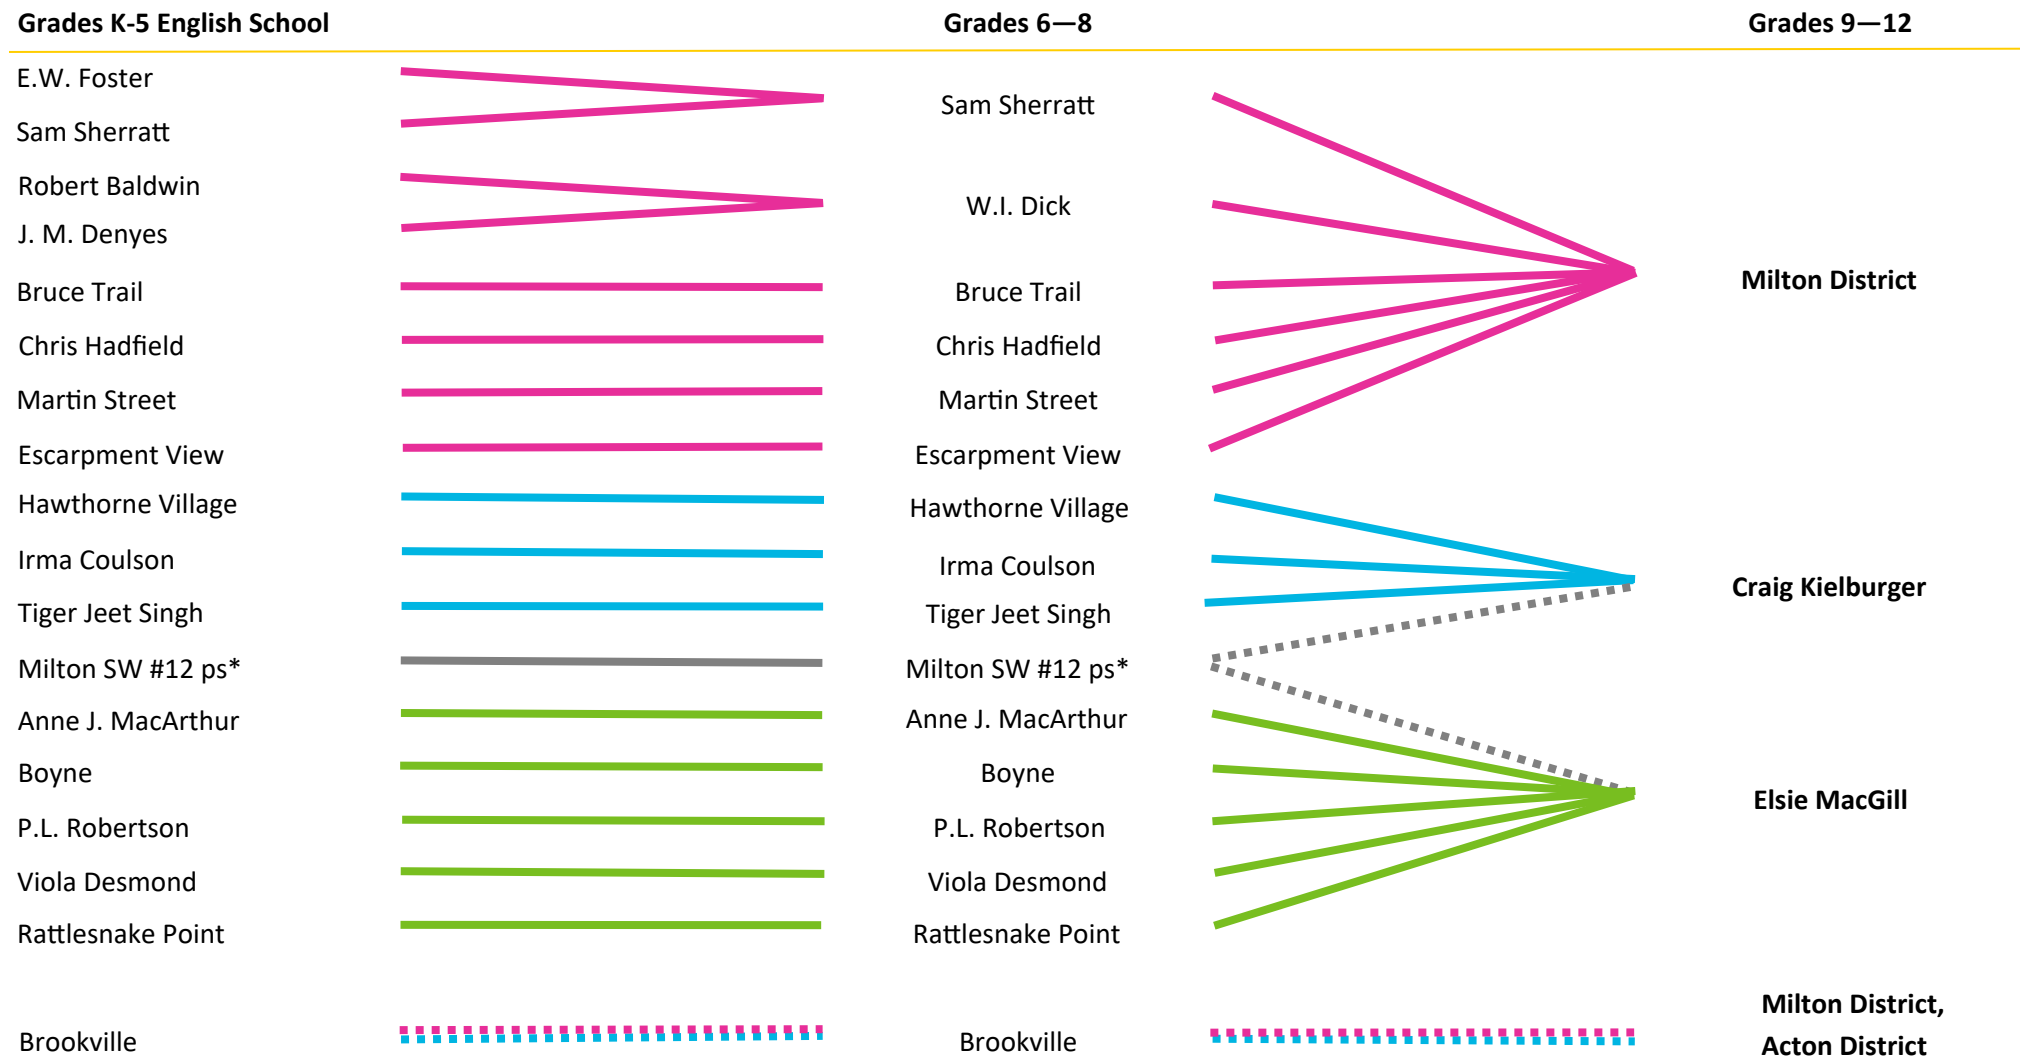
Grades K-5 English School

E.W. Foster
Sam Sherratt
Robert Baldwin
J. M. Denyes
Bruce Trail
Chris Hadfield
Martin Street
Escarpment View
Hawthorne Village
Irma Coulson
Tiger Jeet Singh
Milton SW #12 ps*
Anne J. MacArthur
Boyne
P.L. Robertson
Viola Desmond
Rattlesnake Point

Brookville

Grades 6—8

Sam Sherratt
W.I. Dick
Bruce Trail
Chris Hadfield
Martin Street
Escarpment View
Hawthorne Village
Irma Coulson
Tiger Jeet Singh
Milton SW #12 ps*
Anne J. MacArthur
Boyne
P.L. Robertson
Viola Desmond
Rattlesnake Point

Brookville

Grades 9—12

Milton District

Craig Kielburger

Elsie MacGill

Milton District, Acton District